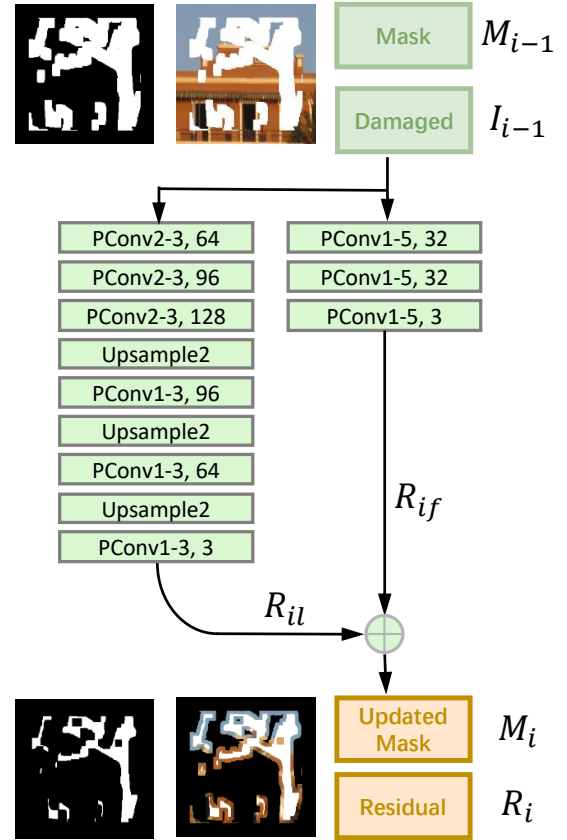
Mask $M_{i-1}$

Damaged $I_{i-1}$

PConv2-3, 64

PConv2-3, 96

PConv2-3, 128

Upsample2

PConv1-3, 96

Upsample2

PConv1-3, 64

Upsample2

PConv1-3, 3

PConv1-5, 32

PConv1-5, 32

PConv1-5, 3

$R_{if}$

$R_{il}$

Updated Mask $M_i$

Residual $R_i$